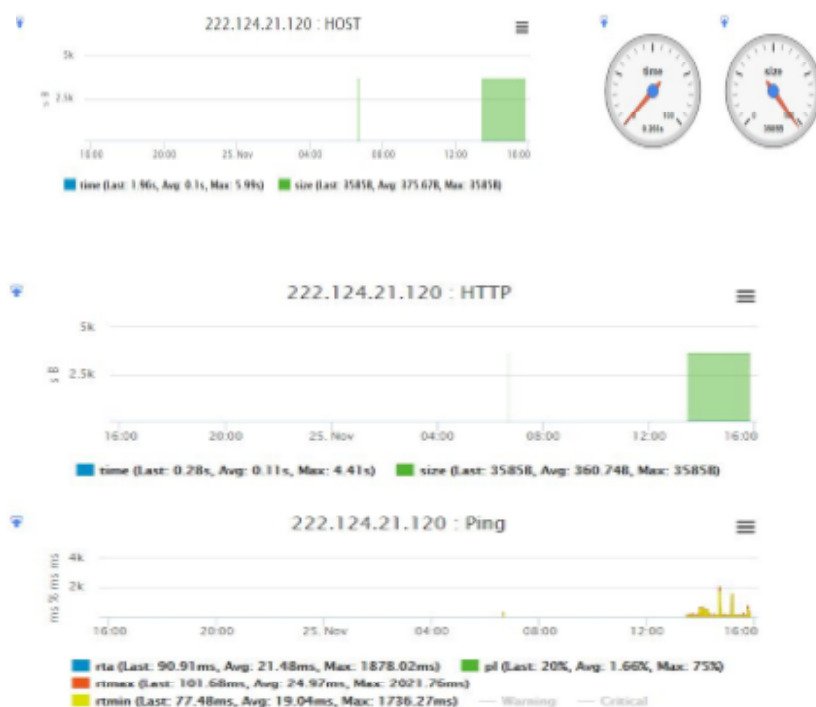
222.124.21.120 : HOST

5k

2.5k

s B

16:00 20:00 25. Nov 04:00 08:00 12:00 16:00

time (Last: 1.96s, Avg: 0.1s, Max: 5.99s) size (Last: 3585B, Avg: 375.67B, Max: 3585B)

time

0.201s

size

3585

222.124.21.120 : HTTP

5k

2.5k

s B

16:00 20:00 25. Nov 04:00 08:00 12:00 16:00

time (Last: 0.28s, Avg: 0.11s, Max: 4.41s) size (Last: 3585B, Avg: 360.74B, Max: 3585B)

222.124.21.120 : Ping

4k

2k

ms % ms ms

16:00 20:00 25. Nov 04:00 08:00 12:00 16:00

rta (Last: 90.91ms, Avg: 21.48ms, Max: 1878.02ms) pl (Last: 20%, Avg: 1.66%, Max: 75%)
rtmax (Last: 101.68ms, Avg: 24.97ms, Max: 2021.76ms)
rtmin (Last: 77.48ms, Avg: 19.04ms, Max: 1736.27ms) — Warning — Critical